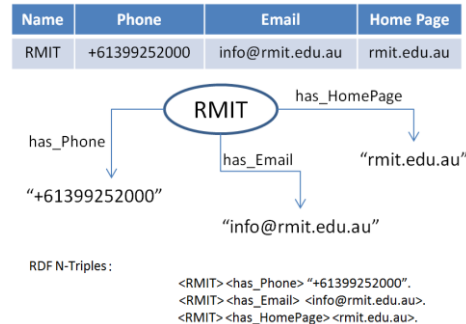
| Name | Phone | Email | Home Page |
|---|---|---|---|
| RMIT | +61399252000 | info@rmit.edu.au | rmit.edu.au |

RMIT

has_HomePage

has_Phone

has_Email

"rmit.edu.au"

"+61399252000"

"info@rmit.edu.au"

RDF N-Triples:

<RMIT> <has_Phone> "+61399252000".
<RMIT> <has_Email> <info@rmit.edu.au>.
<RMIT> <has_HomePage> <rmit.edu.au>.